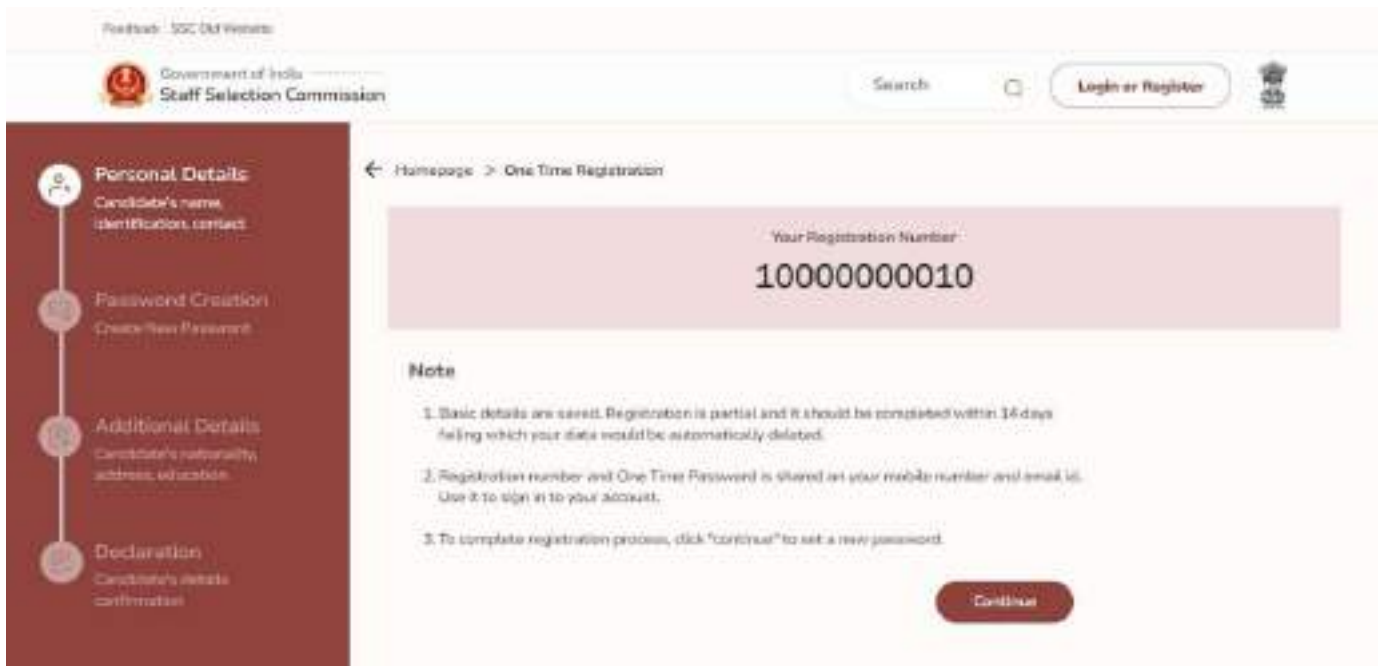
Feedback SSC Old Website

Government of India
Staff Selection Commission

Search

Login or Register

Personal Details
Candidate's name, identification, contact

Password Creation
Create New Password

Additional Details
Candidate's nationality, address, education

Declaration
Candidate's details confirmation

← Homepage > One Time Registration

Your Registration Number
10000000010

Note

1. Basic details are saved. Registration is partial and it should be completed within 14 days failing which your data would be automatically deleted.

2. Registration number and One Time Password is shared on your mobile number and email id. Use it to sign in to your account.

3. To complete registration process, click "continue" to set a new password.

Continue